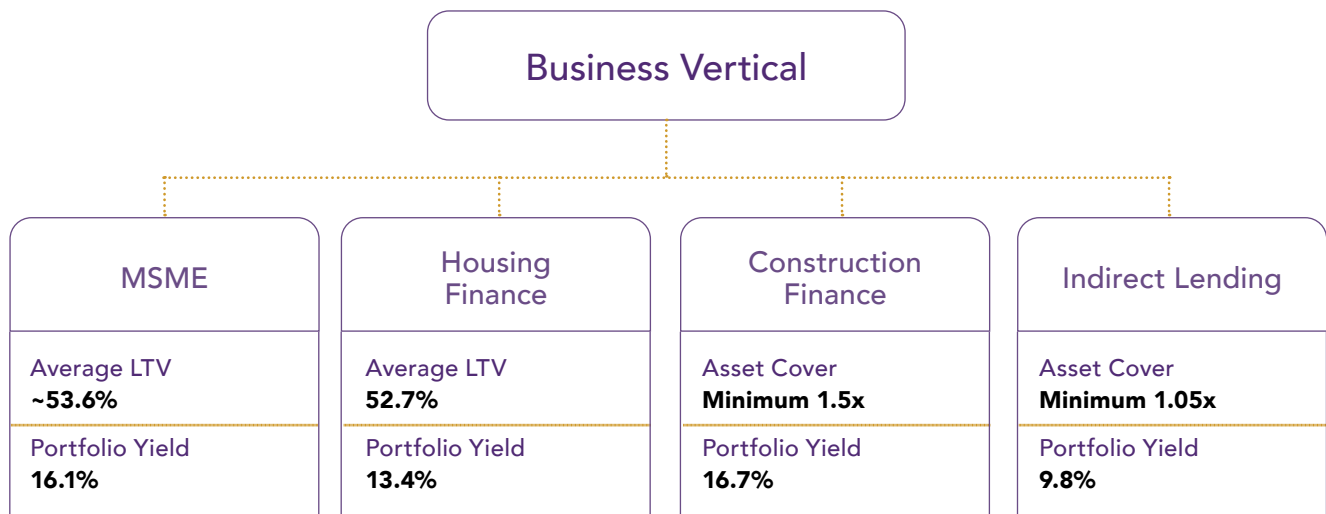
Business Vertical

MSME

Average LTV
~53.6%

Portfolio Yield
16.1%

Housing Finance

Average LTV
52.7%

Portfolio Yield
13.4%

Construction Finance

Asset Cover
Minimum 1.5x

Portfolio Yield
16.7%

Indirect Lending

Asset Cover
Minimum 1.05x

Portfolio Yield
9.8%